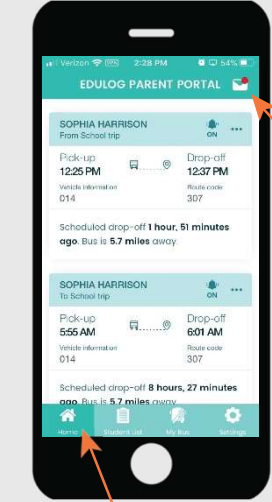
Verizon 2:28 PM 54%

EDULOG PARENT PORTAL

SOPHIA HARRISON
From School trip
ON

Pick-up
12:25 PM

Drop-off
12:37 PM

Vehicle information
014

Route code
307

Scheduled drop-off 1 hour, 51 minutes ago. Bus is 5.7 miles away

SOPHIA HARRISON
To School trip
ON

Pick-up
5:55 AM

Drop-off
6:01 AM

Vehicle information
014

Route code
307

Scheduled drop-off 8 hours, 27 minutes ago. Bus is 5.7 miles away

Home
Student List
My Bus
Settings